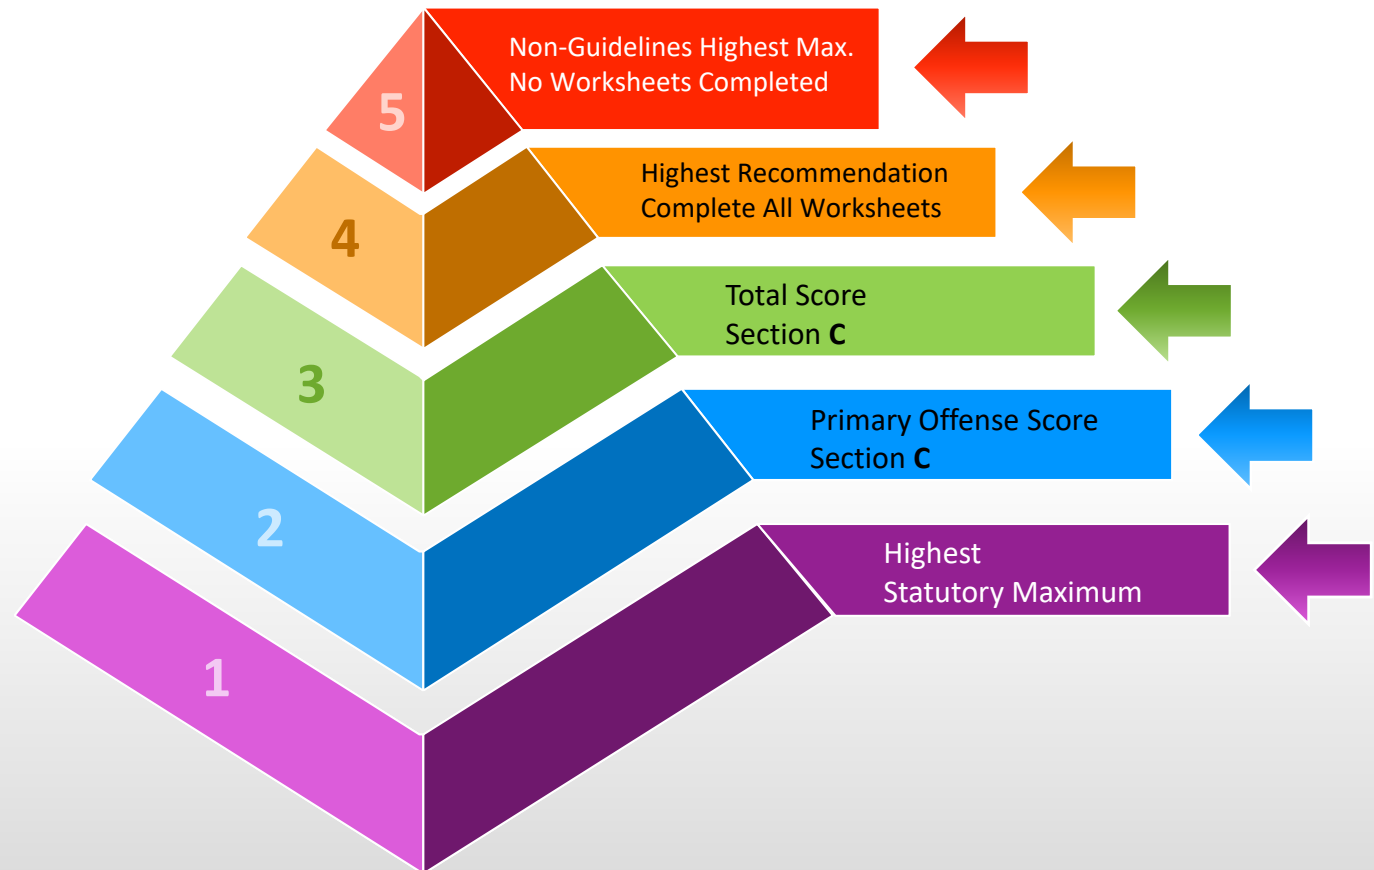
5
Non-Guidelines Highest Max.
No Worksheets Completed

4
Highest Recommendation
Complete All Worksheets

3
Total Score
Section **C**

2
Primary Offense Score
Section **C**

1
Highest
Statutory Maximum